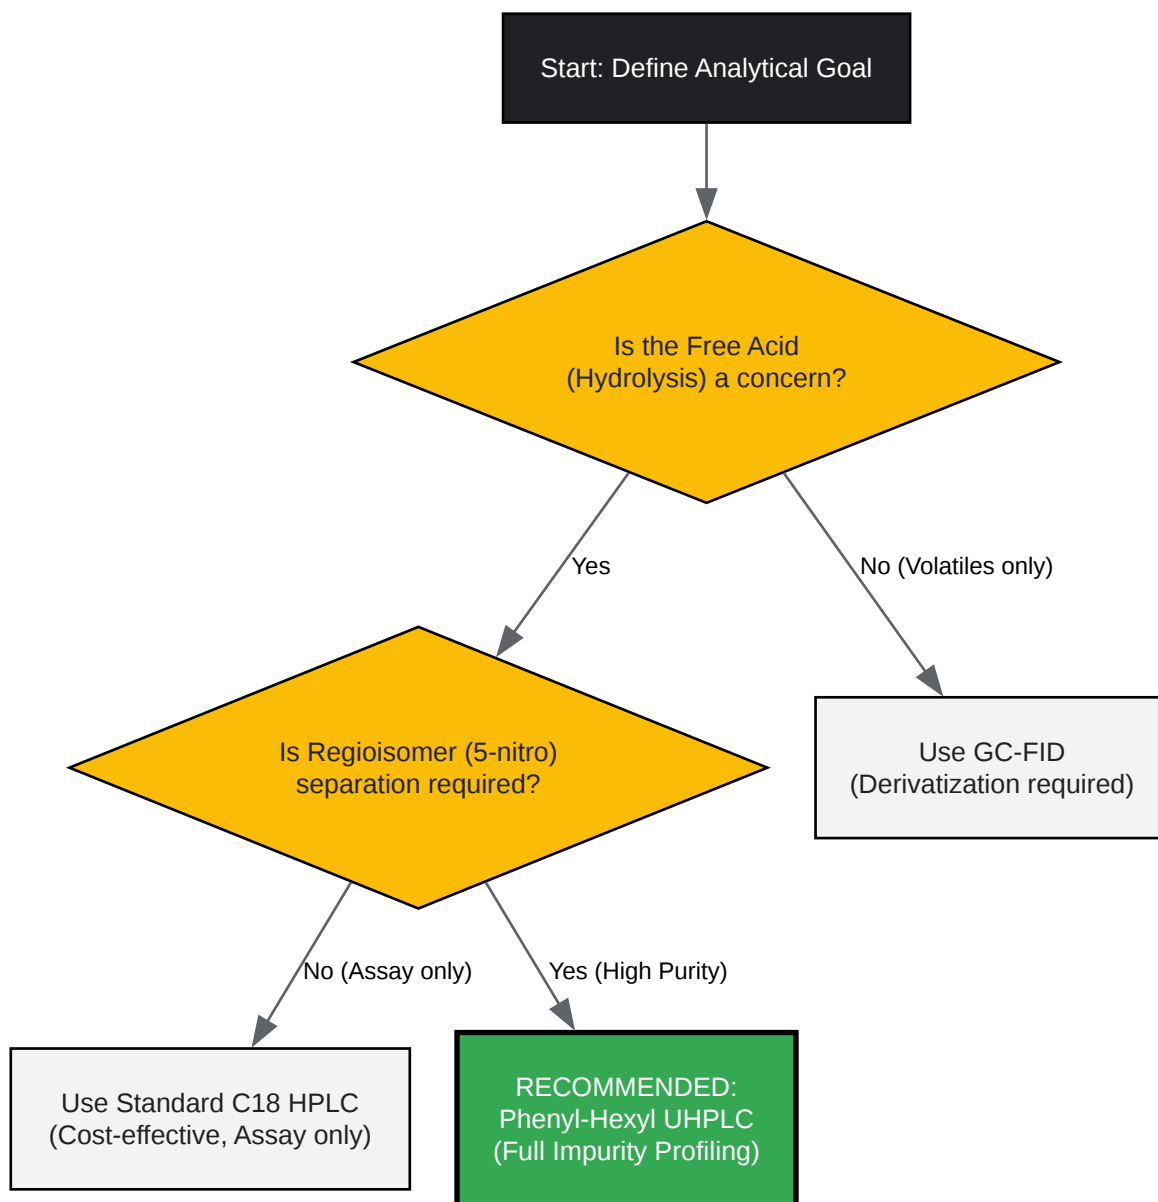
Start: Define Analytical Goal

Is the Free Acid (Hydrolysis) a concern?

Yes

No (Volatiles only)

Is Regioisomer (5-nitro) separation required?

Use GC-FID (Derivatization required)

No (Assay only)

Yes (High Purity)

Use Standard C18 HPLC (Cost-effective, Assay only)

RECOMMENDED: Phenyl-Hexyl UHPLC (Full Impurity Profiling)